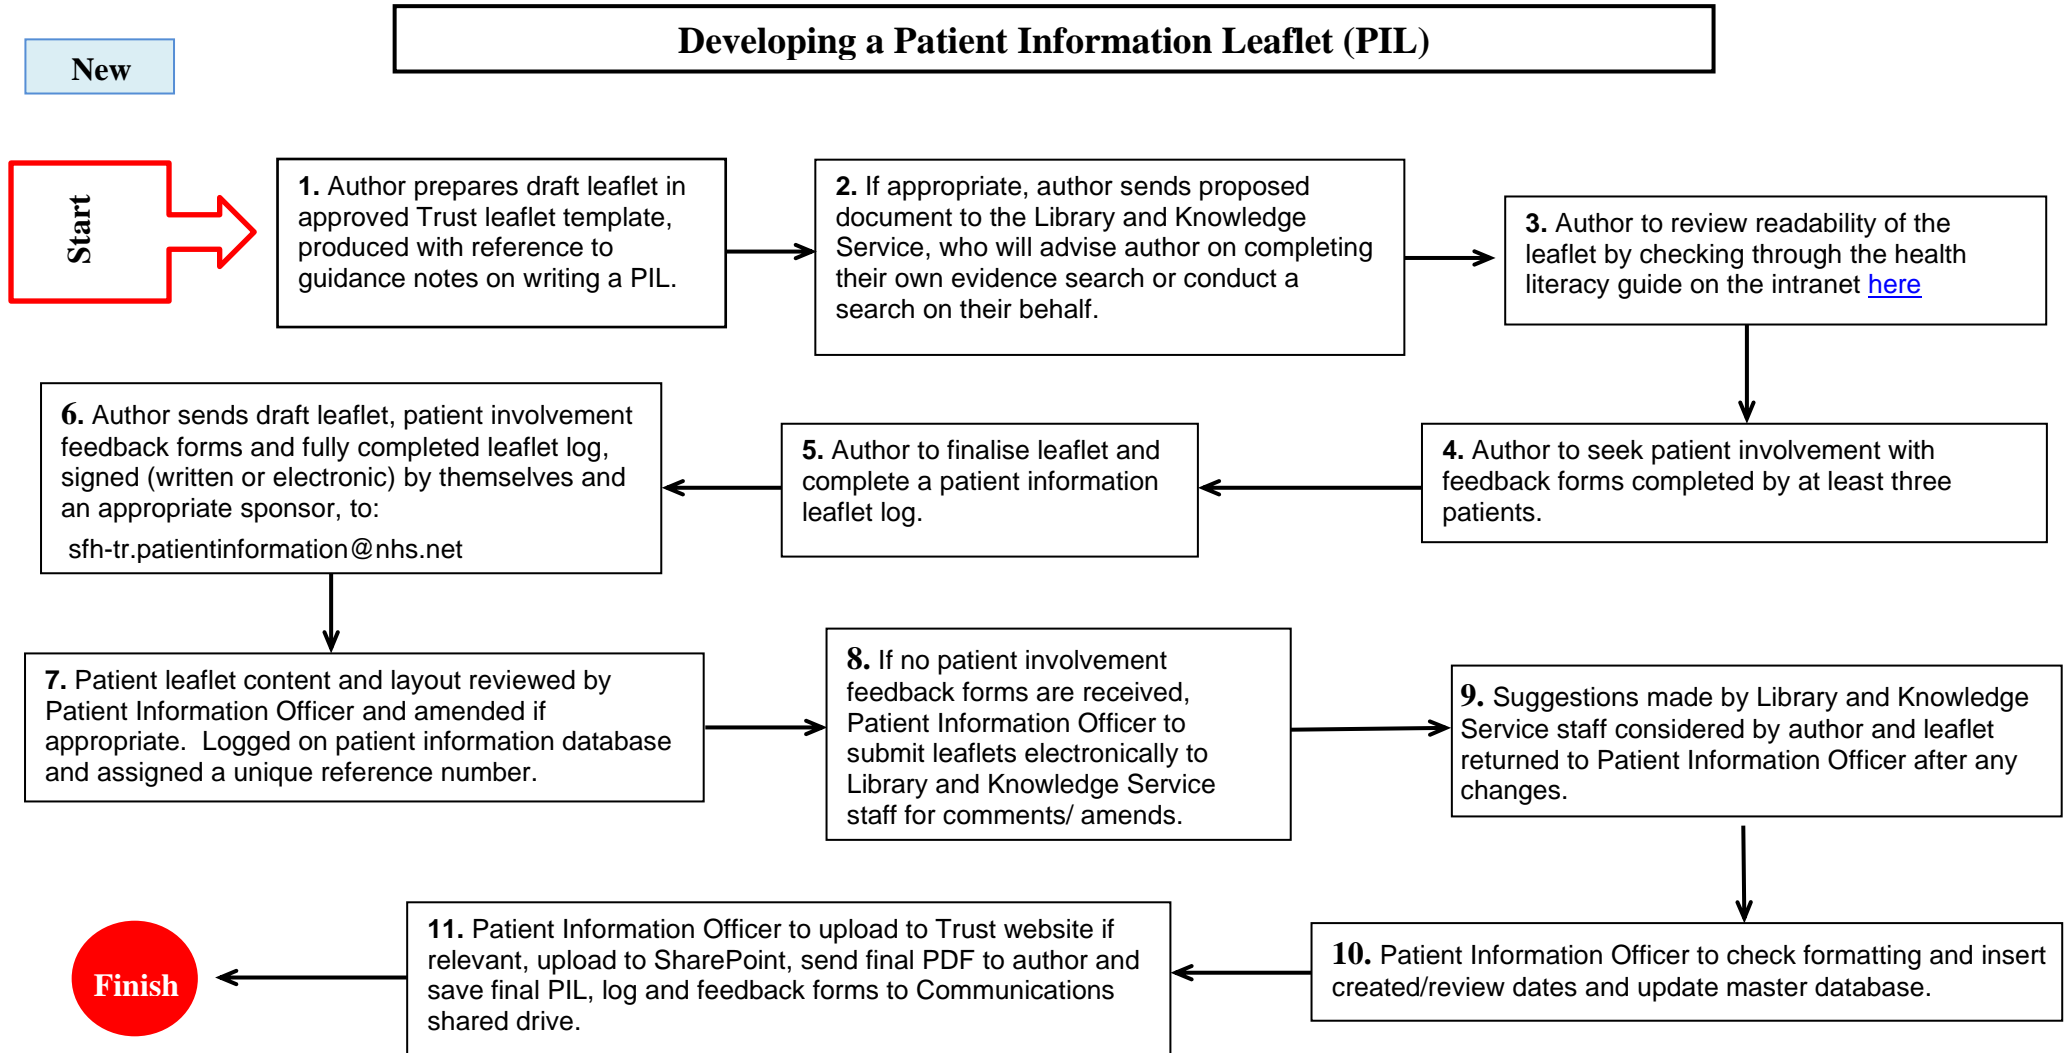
New

Developing a Patient Information Leaflet (PIL)

Start

1. Author prepares draft leaflet in approved Trust leaflet template, produced with reference to guidance notes on writing a PIL.

2. If appropriate, author sends proposed document to the Library and Knowledge Service, who will advise author on completing their own evidence search or conduct a search on their behalf.

3. Author to review readability of the leaflet by checking through the health literacy guide on the intranet here

4. Author to seek patient involvement with feedback forms completed by at least three patients.

5. Author to finalise leaflet and complete a patient information leaflet log.

6. Author sends draft leaflet, patient involvement feedback forms and fully completed leaflet log, signed (written or electronic) by themselves and an appropriate sponsor, to:
sfh-tr.patientinformation@nhs.net

7. Patient leaflet content and layout reviewed by Patient Information Officer and amended if appropriate. Logged on patient information database and assigned a unique reference number.

8. If no patient involvement feedback forms are received, Patient Information Officer to submit leaflets electronically to Library and Knowledge Service staff for comments/ amends.

9. Suggestions made by Library and Knowledge Service staff considered by author and leaflet returned to Patient Information Officer after any changes.

10. Patient Information Officer to check formatting and insert created/review dates and update master database.

11. Patient Information Officer to upload to Trust website if relevant, upload to SharePoint, send final PDF to author and save final PIL, log and feedback forms to Communications shared drive.

Finish